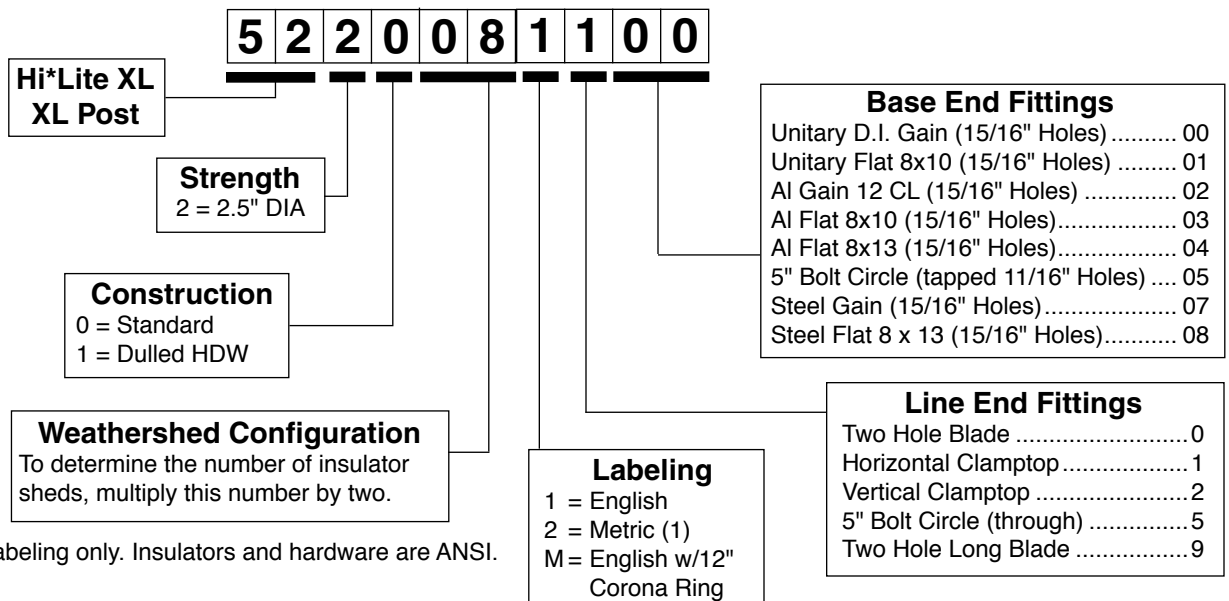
| 5 | 2 | 2 | 0 | 0 | 8 | 1 | 1 | 0 | 0 |
|---|---|---|---|---|---|---|---|---|---|

Hi*Lite XL
XL Post

Strength
2 = 2.5" DIA

Construction
0 = Standard
1 = Dulled HDW

Weathershed Configuration
To determine the number of insulator sheds, multiply this number by two.

abeling only. Insulators and hardware are ANSI.

Labeling
1 = English
2 = Metric (1)
M = English w/12" Corona Ring

Base End Fittings
Unitary D.I. Gain (15/16" Holes) .......... 00
Unitary Flat 8x10 (15/16" Holes) .......... 01
Al Gain 12 CL (15/16" Holes) .............. 02
Al Flat 8x10 (15/16" Holes).................. 03
Al Flat 8x13 (15/16" Holes).................. 04
5" Bolt Circle (tapped 11/16" Holes) .... 05
Steel Gain (15/16" Holes)..................... 07
Steel Flat 8 x 13 (15/16" Holes)........... 08

Line End Fittings
Two Hole Blade ..........................0
Horizontal Clamptop...................1
Vertical Clamptop .......................2
5" Bolt Circle (through) ...............5
Two Hole Long Blade .................9